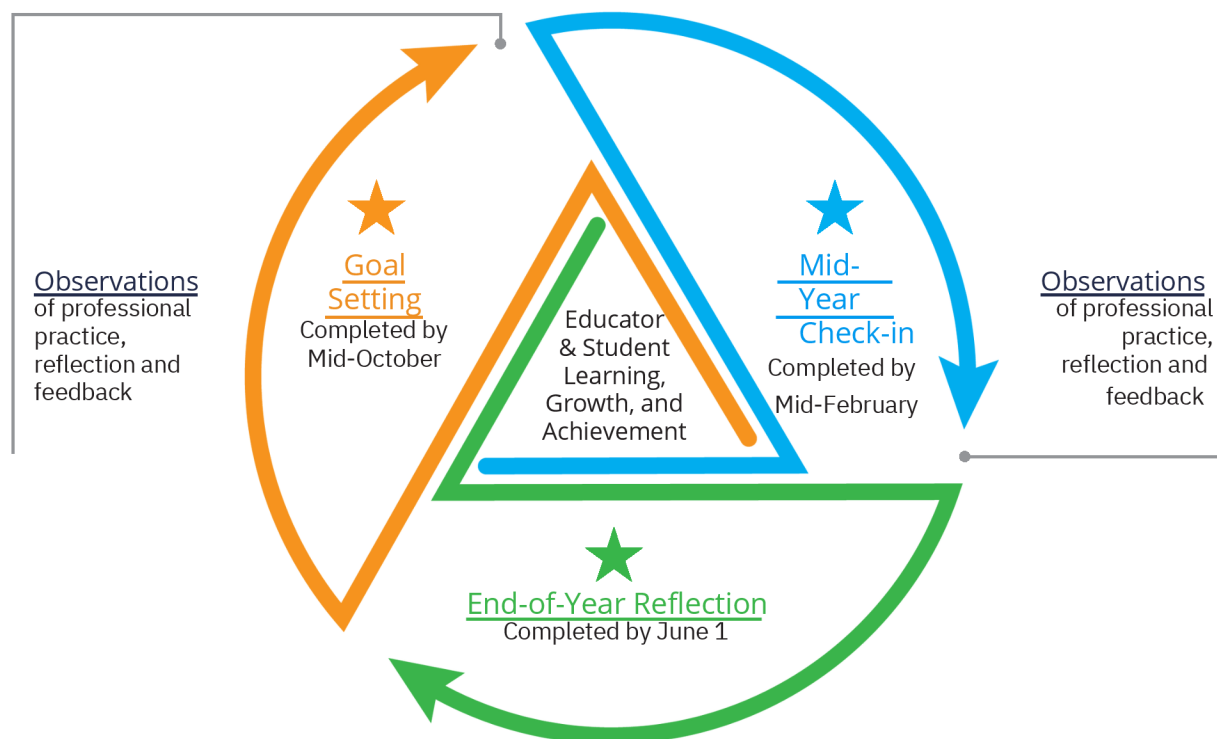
Observations of professional practice, reflection and feedback

Goal Setting
Completed by Mid-October

Educator & Student Learning, Growth, and Achievement

Mid-Year Check-in
Completed by Mid-February

Observations of professional practice, reflection and feedback

End-of-Year Reflection
Completed by June 1